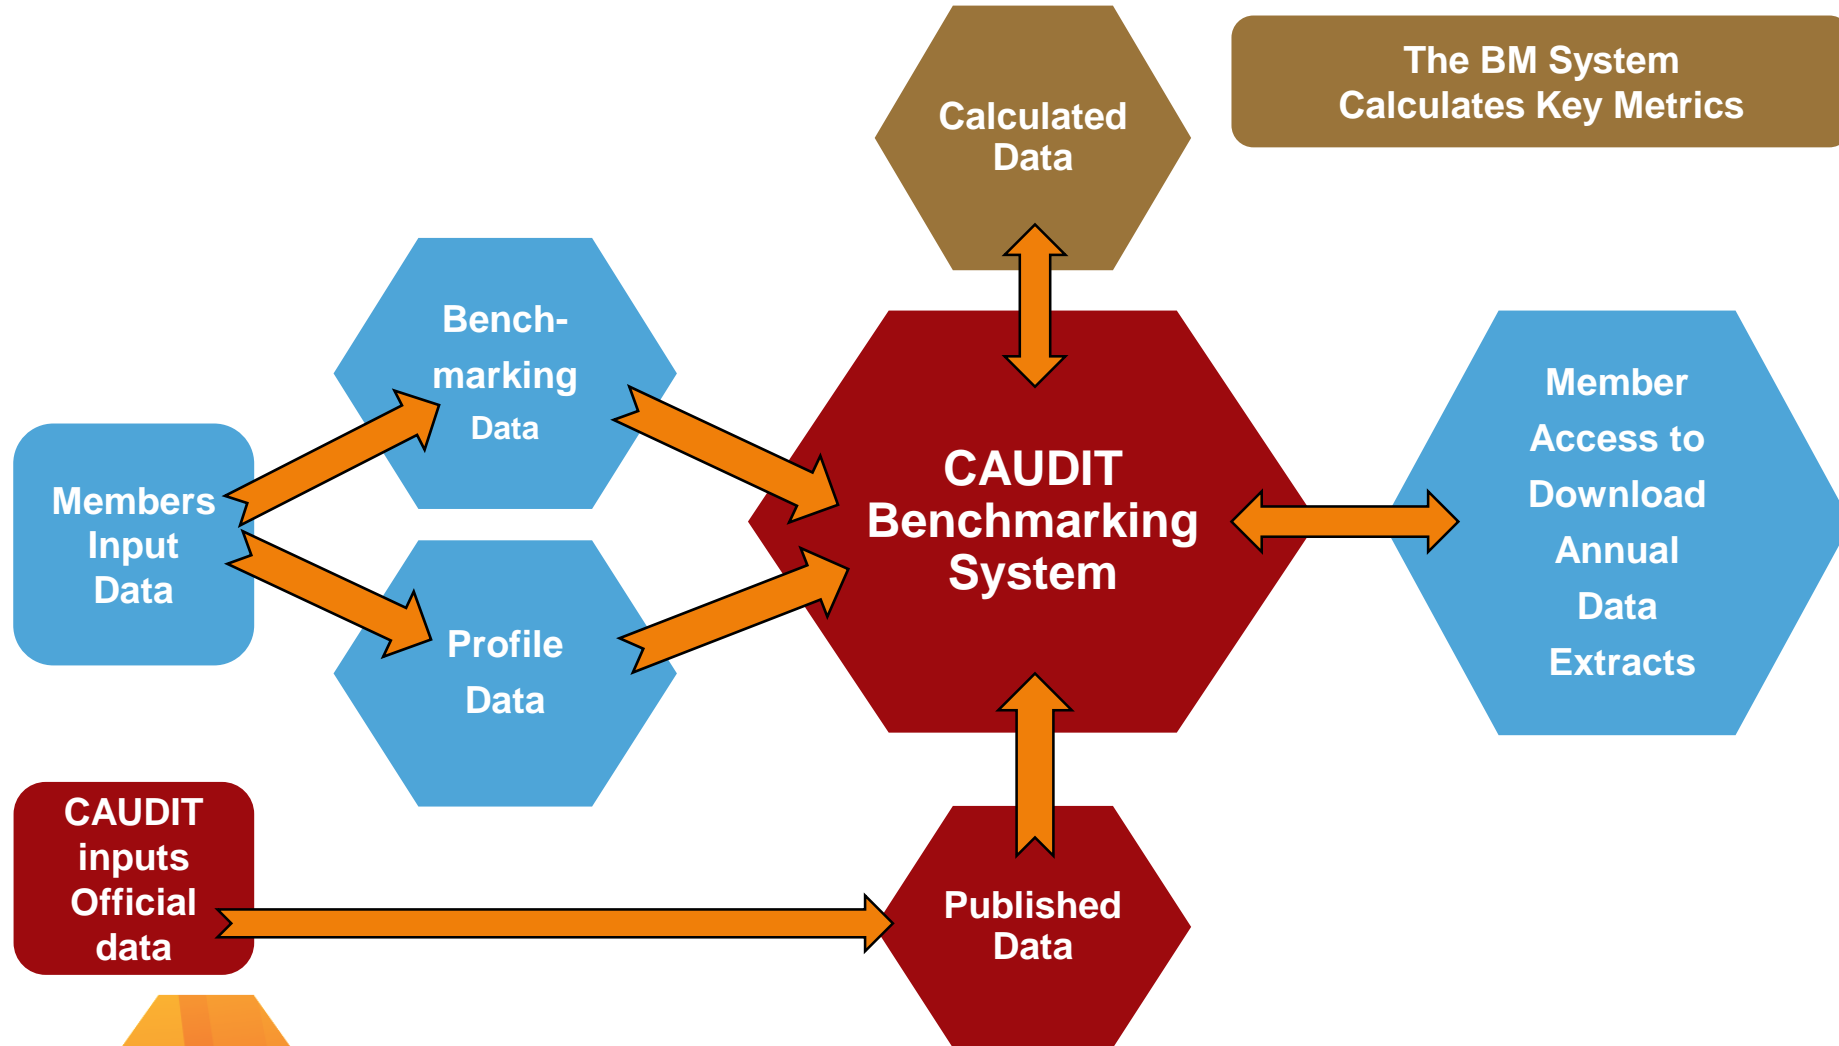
Calculated Data

The BM System Calculates Key Metrics

Members Input Data

Bench-marking Data

Profile Data

CAUDIT Benchmarking System

Member Access to Download Annual Data Extracts

CAUDIT inputs Official data

Published Data